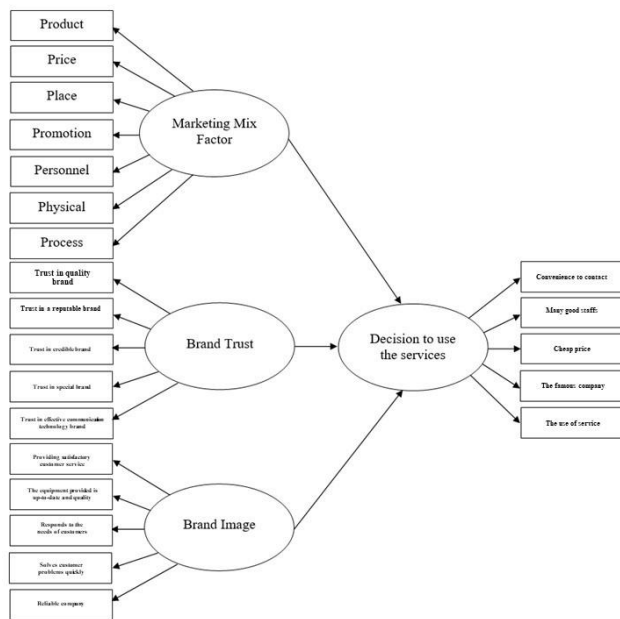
Product

Price

Place

Promotion

Personnel

Physical

Process

Marketing Mix Factor

Trust in quality brand

Trust in a reputable brand

Trust in credible brand

Trust in special brand

Trust in effective communication technology brand

Brand Trust

Providing satisfactory customer service

The equipment provided is up-to-date and quality

Responds to the needs of customers

Solves customer problems quickly

Reliable company

Brand Image

Decision to use the services

Convenience to contact

Many good staff:

Cheap price

The famous company

The use of service